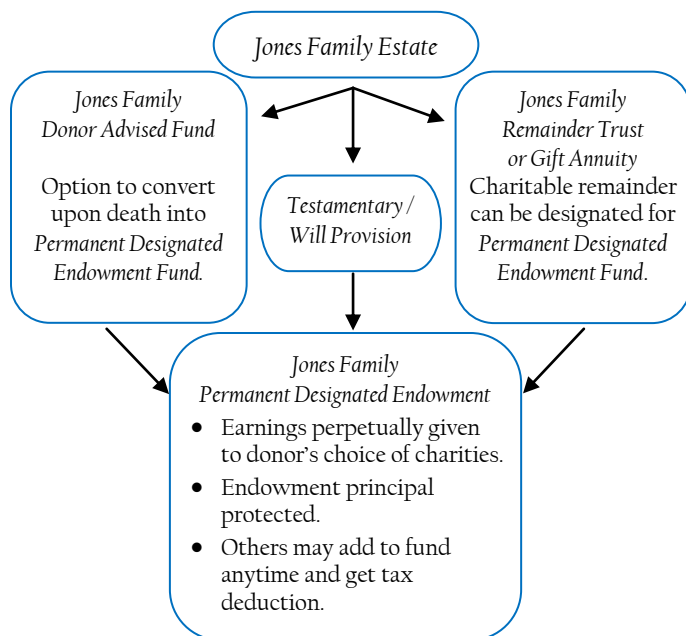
Jones Family Estate

Jones Family Donor Advised Fund

Option to convert upon death into Permanent Designated Endowment Fund.

Testamentary / Will Provision

Jones Family Remainder Trust or Gift Annuity

Charitable remainder can be designated for Permanent Designated Endowment Fund.

Jones Family Permanent Designated Endowment

- Earnings perpetually given to donor's choice of charities.
- Endowment principal protected.
- Others may add to fund anytime and get tax deduction.